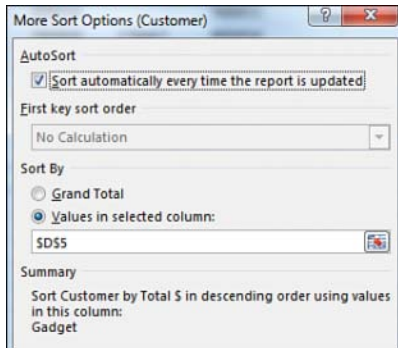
More Sort Options (Customer)

?

AutoSort

Sort automatically every time the report is updated

First key sort order

No Calculation

Sort By

Grand Total

Values in selected column:

$D$5

Summary

Sort Customer by Total $ in descending order using values in this column:
Gadget